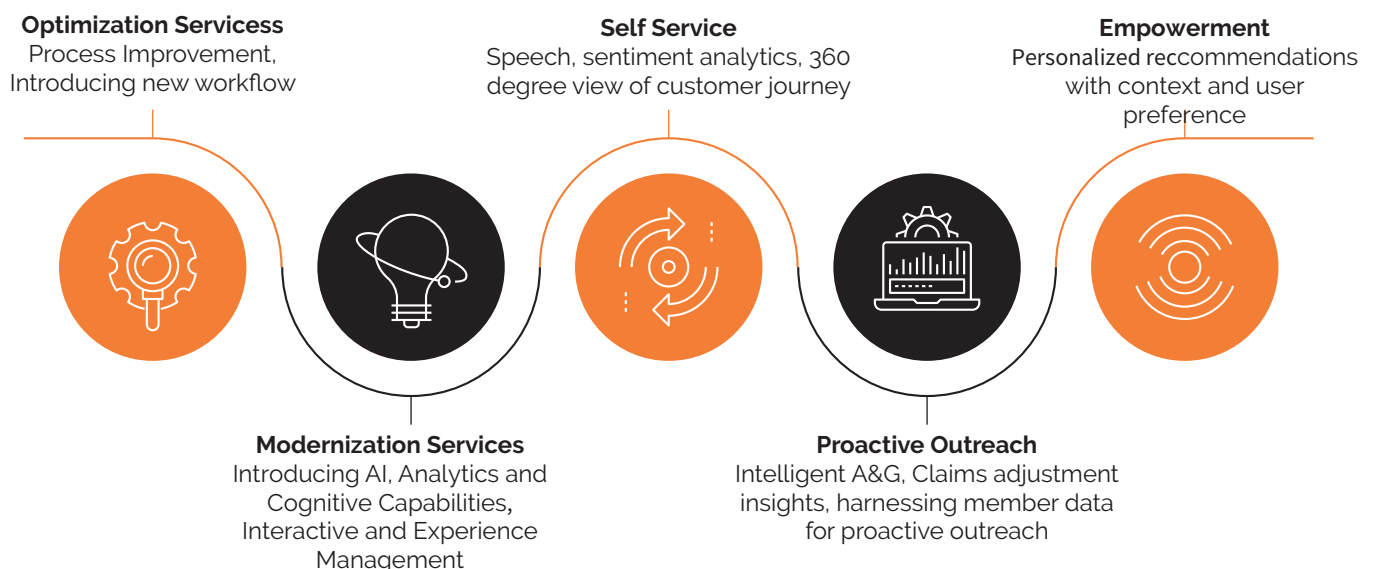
**Optimization Servicess**
Process Improvement, Introducing new workflow

**Self Service**
Speech, sentiment analytics, 360 degree view of customer journey

**Empowerment**
Personalized reccommendations with context and user preference

**Modernization Services**
Introducing AI, Analytics and Cognitive Capabilities, Interactive and Experience Management

**Proactive Outreach**
Intelligent A&G, Claims adjustment insights, harnessing member data for proactive outreach